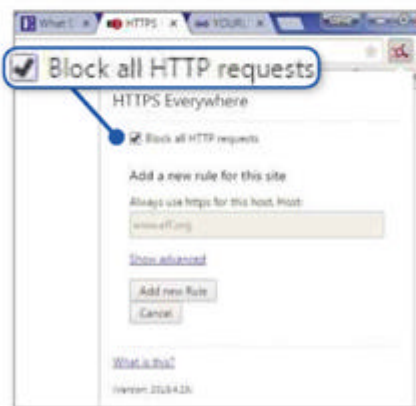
What i ×
HTTPS ×
YOUR ×

Block all HTTP requests

HTTPS Everywhere

Block all HTTP requests

Add a new rule for this site

Always use https for this host. Host:

www.eff.org

Show advanced

Add new Rule

Cancel

What is this?

Version: 2016.4.2h